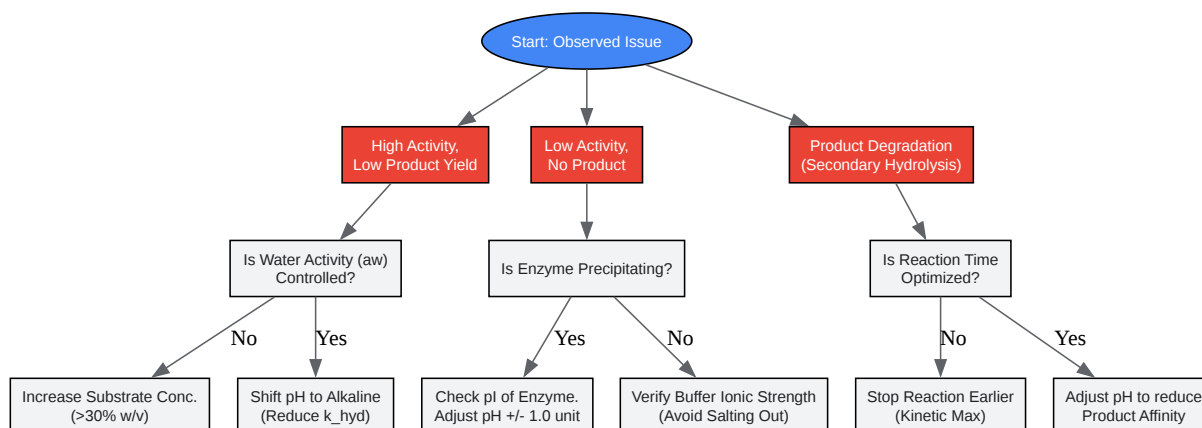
Start: Observed Issue

High Activity, Low Product Yield

Low Activity, No Product

Product Degradation (Secondary Hydrolysis)

Is Water Activity (aw) Controlled?

Is Enzyme Precipitating?

Is Reaction Time Optimized?

No

Yes

Yes

No

No

Yes

Increase Substrate Conc. (>30% w/v)

Shift pH to Alkaline (Reduce k_hyd)

Check pI of Enzyme. Adjust pH +/- 1.0 unit

Verify Buffer Ionic Strength (Avoid Salting Out)

Stop Reaction Earlier (Kinetic Max)

Adjust pH to reduce Product Affinity